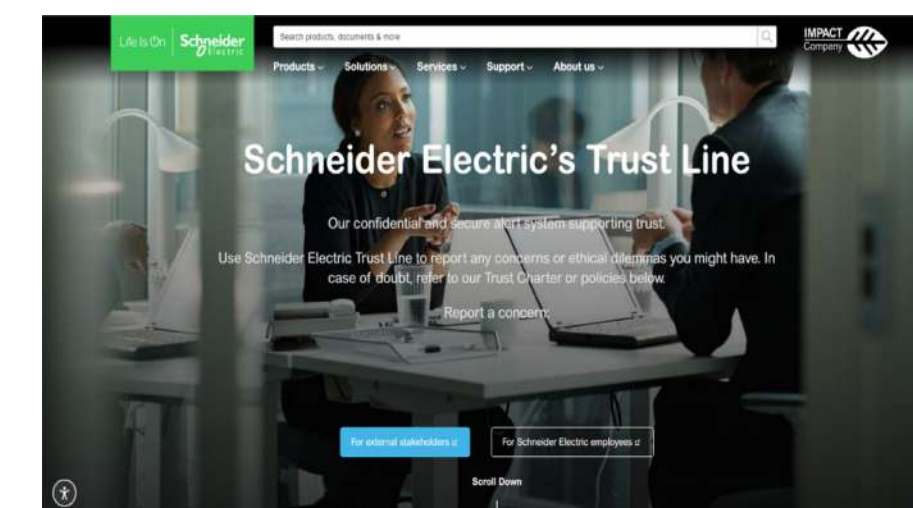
Life Is On | Schneider Electric

Search products, documents & more

IMPACT Company

Products ⌄ Solutions ⌄ Services ⌄ Support ⌄ About us ⌄

Schneider Electric's Trust Line

Our confidential and secure alert system supporting trust.

Use Schneider Electric Trust Line to report any concerns or ethical dilemmas you might have. In case of doubt, refer to our Trust Charter or policies below.

Report a concern:

For external stakeholders

For Schneider Electric employees

Scroll Down